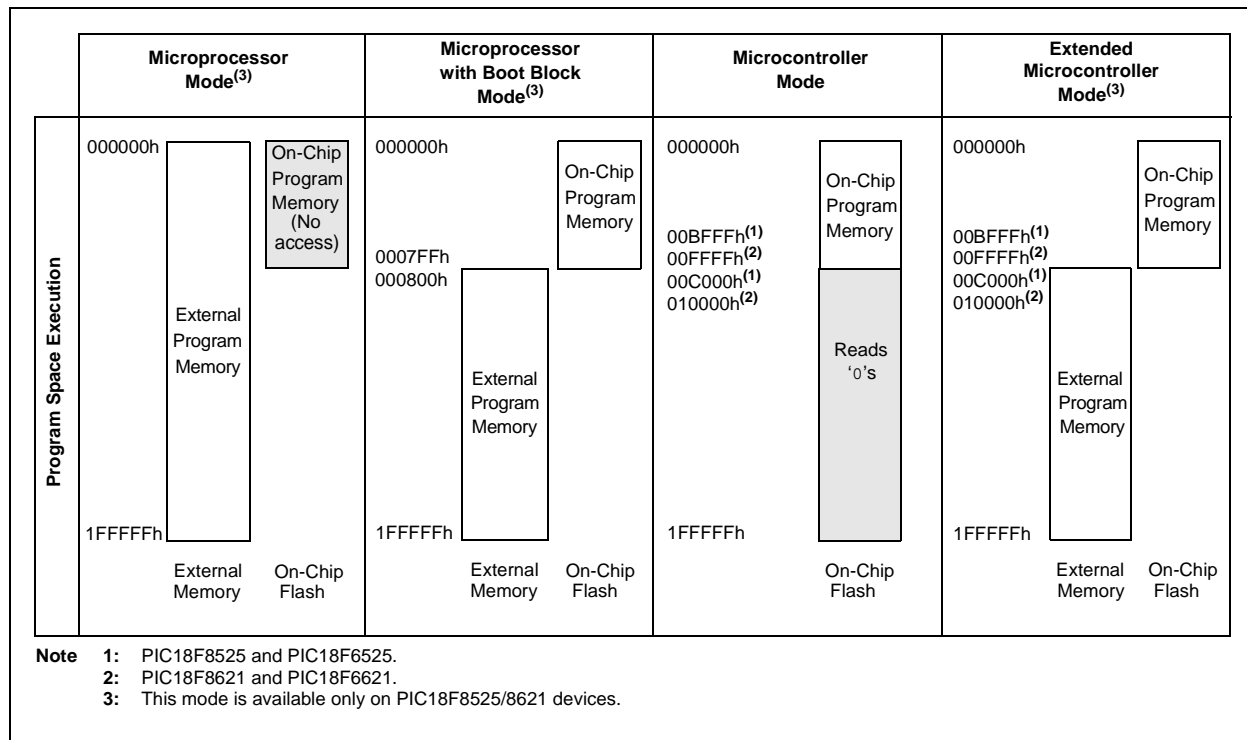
| | Microprocessor Mode$^{(3)}$ | Microprocessor with Boot Block Mode$^{(3)}$ | Microcontroller Mode | Extended Microcontroller Mode$^{(3)}$ |
|---|---|---|---|---|
| Program Space Execution | 000000h<br>On-Chip Program Memory (No access)<br>External Program Memory<br>1FFFFFh<br>External Memory &nbsp; On-Chip Flash | 000000h<br>On-Chip Program Memory<br>0007FFh<br>000800h<br>External Program Memory<br>1FFFFFh<br>External Memory &nbsp; On-Chip Flash | 000000h<br>On-Chip Program Memory<br>00BFFFh$^{(1)}$<br>00FFFFh$^{(2)}$<br>00C000h$^{(1)}$<br>010000h$^{(2)}$<br>Reads '0's<br>1FFFFFh<br>On-Chip Flash | 000000h<br>On-Chip Program Memory<br>00BFFFh$^{(1)}$<br>00FFFFh$^{(2)}$<br>00C000h$^{(1)}$<br>010000h$^{(2)}$<br>External Program Memory<br>1FFFFFh<br>External Memory &nbsp; On-Chip Flash |

Note 1: PIC18F8525 and PIC18F6525.
2: PIC18F8621 and PIC18F6621.
3: This mode is available only on PIC18F8525/8621 devices.